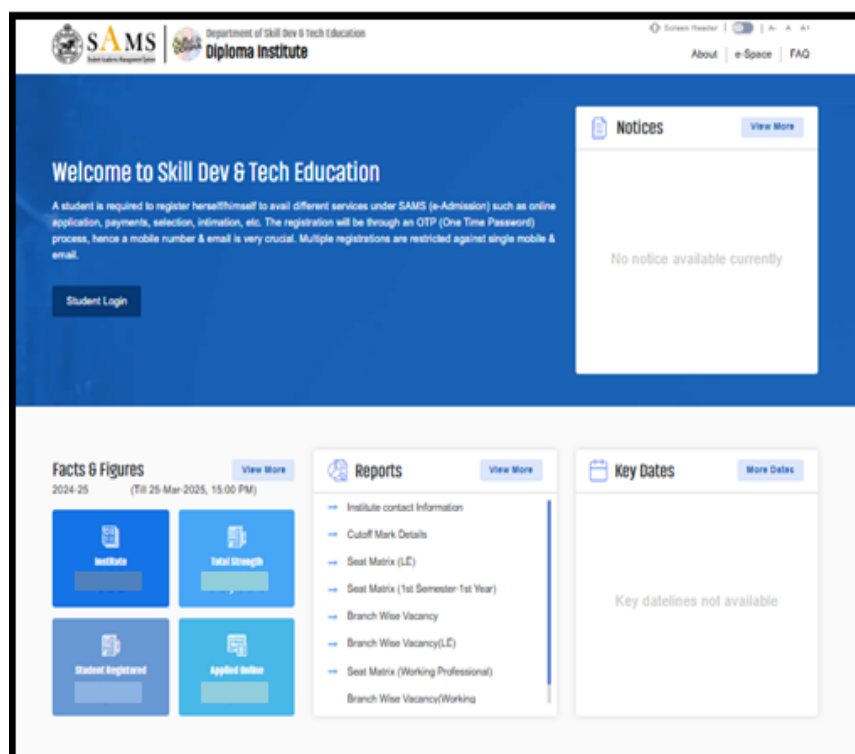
SAMS
Student Academic Management System
Department of Skill Dev & Tech Education
Diploma Institute

Screen Reader | A- A A+
About | e-Space | FAQ

Welcome to Skill Dev & Tech Education

A student is required to register herself/himself to avail different services under SAMS (e-Admission) such as online application, payments, selection, intimation, etc. The registration will be through an OTP (One Time Password) process, hence a mobile number & email is very crucial. Multiple registrations are restricted against single mobile & email.

Student Login

Notices
View More
No notice available currently

Facts & Figures
View More
2024-25 (Till 25-Mar-2025, 15:00 PM)
Institute
Total Strength
Student Registered
Applied Online

Reports
View More
Institute contact Information
Cutoff Mark Details
Seat Matrix (LE)
Seat Matrix (1st Semester-1st Year)
Branch Wise Vacancy
Branch Wise Vacancy(LE)
Seat Matrix (Working Professional)
Branch Wise Vacancy(Working

Key Dates
More Dates
Key datelines not available